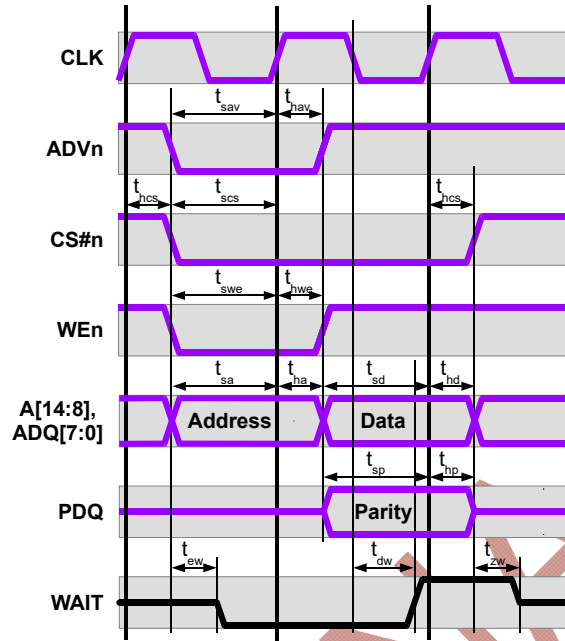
CLK

$t_{sav}$ $t_{hav}$

ADVn

$t_{hcs}$ $t_{scs}$ $t_{hcs}$

CS#n

$t_{swe}$ $t_{hwe}$

WEn

$t_{sa}$ $t_{ha}$ $t_{sd}$ $t_{hd}$

A[14:8], ADQ[7:0]

Address

Data

$t_{sp}$ $t_{hp}$

PDQ

Parity

$t_{ew}$ $t_{dw}$ $t_{zw}$

WAIT